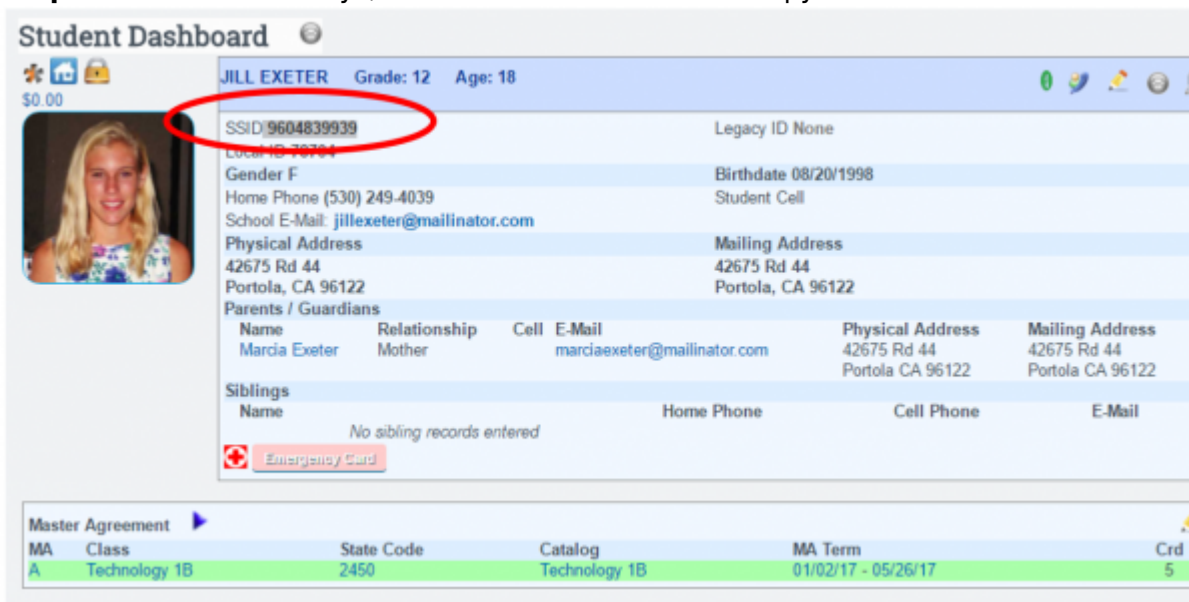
Student Dashboard

$0.00

JILL EXETER Grade: 12 Age: 18

0

SSID 9604839939

Local ID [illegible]

Legacy ID None

Gender F

Birthdate 08/20/1998

Home Phone (530) 249-4039

Student Cell

School E-Mail: jillexeter@mailinator.com

Physical Address
42675 Rd 44
Portola, CA 96122

Mailing Address
42675 Rd 44
Portola, CA 96122

Parents / Guardians

| Name | Relationship | Cell | E-Mail | Physical Address | Mailing Address |
|---|---|---|---|---|---|
| Marcia Exeter | Mother | | marciaexeter@mailinator.com | 42675 Rd 44 Portola CA 96122 | 42675 Rd 44 Portola CA 96122 |

Siblings

| Name | Home Phone | Cell Phone | E-Mail |
|---|---|---|---|
| No sibling records entered | | | |

Emergency Card

Master Agreement

| MA | Class | State Code | Catalog | MA Term | Crd |
|---|---|---|---|---|---|
| A | Technology 1B | 2450 | Technology 1B | 01/02/17 - 05/26/17 | 5 |